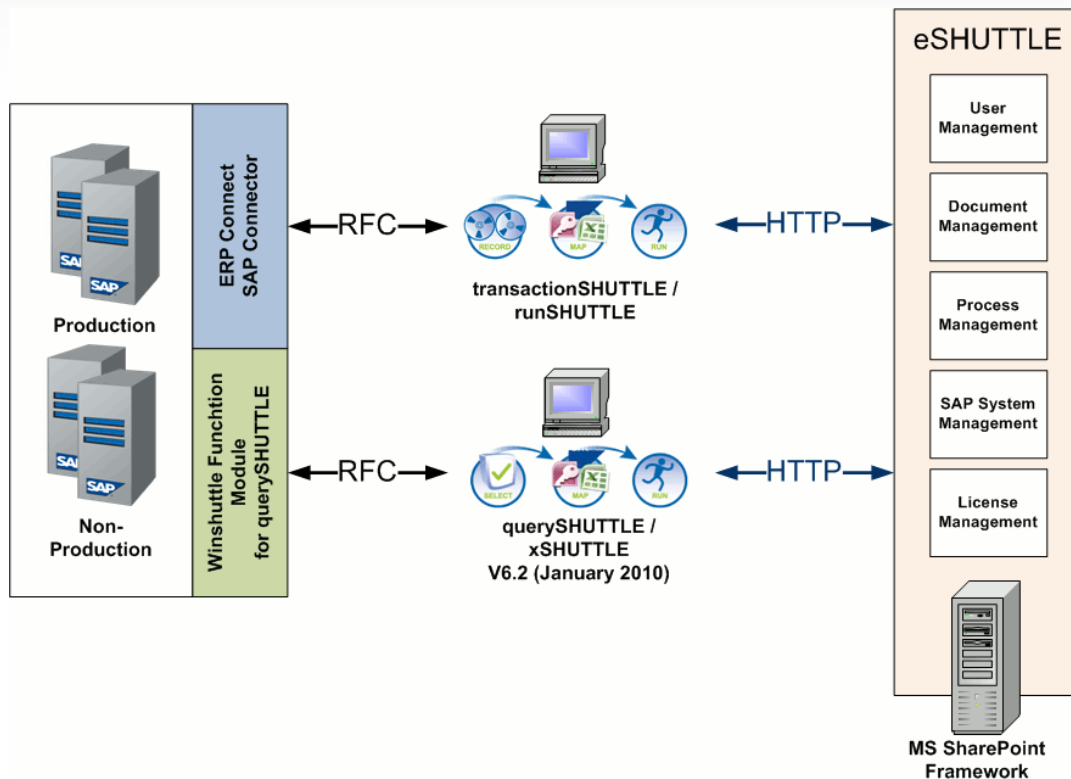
SAP
SAP
Production

SAP
SAP
Non-Production

ERP Connect
SAP Connector

Winshuttle Funchtion Module
for querySHUTTLE

RFC

RECORD
MAP
RUN

transactionSHUTTLE /
runSHUTTLE

RFC

SELECT
MAP
RUN

querySHUTTLE /
xSHUTTLE
V6.2 (January 2010)

HTTP

HTTP

eSHUTTLE

User Management

Document Management

Process Management

SAP System Management

License Management

MS SharePoint Framework